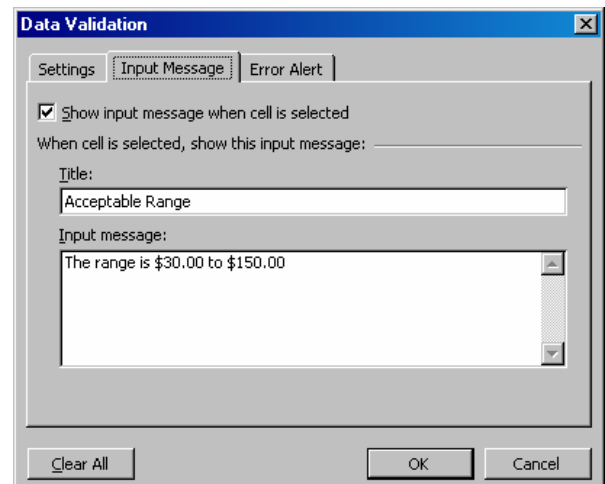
Data Validation

Settings
Input Message
Error Alert

Show input message when cell is selected

When cell is selected, show this input message:

Title:

Acceptable Range

Input message:

The range is \$30.00 to \$150.00

Clear All
OK
Cancel